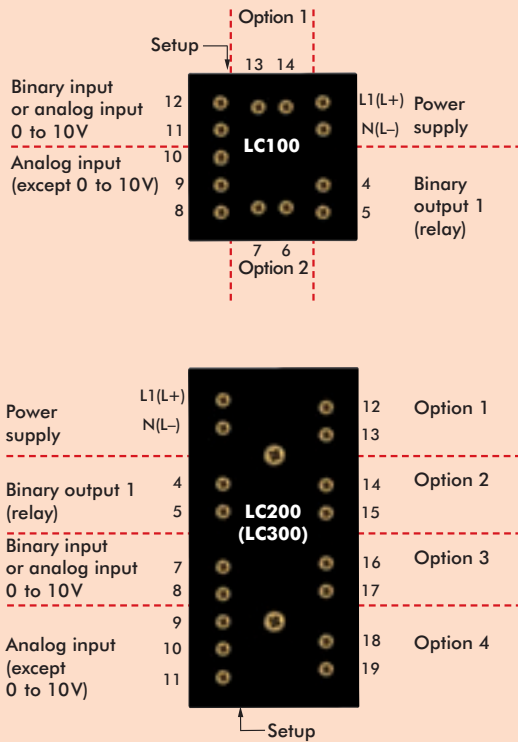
Option 1
Setup
13 14
Binary input or analog input 0 to 10V
12
11
L1(L+)
N(L–)
Power supply
LC100
Analog input (except 0 to 10V)
10
9
8
4
5
Binary output 1 (relay)
7 6
Option 2

Power supply
L1(L+)
N(L–)
12
13
Option 1
Binary output 1 (relay)
4
5
LC200 (LC300)
14
15
Option 2
Binary input or analog input 0 to 10V
7
8
16
17
Option 3
9
Analog input (except 0 to 10V)
10
11
18
19
Option 4
Setup